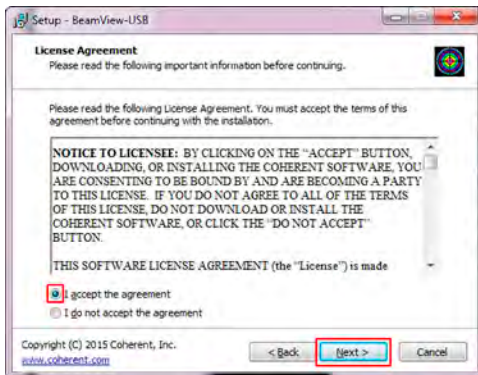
Setup - BeamView-USB

License Agreement
Please read the following important information before continuing.

Please read the following License Agreement. You must accept the terms of this agreement before continuing with the installation.

NOTICE TO LICENSEE: BY CLICKING ON THE "ACCEPT" BUTTON, DOWNLOADING, OR INSTALLING THE COHERENT SOFTWARE, YOU ARE CONSENTING TO BE BOUND BY AND ARE BECOMING A PARTY TO THIS LICENSE. IF YOU DO NOT AGREE TO ALL OF THE TERMS OF THIS LICENSE, DO NOT DOWNLOAD OR INSTALL THE COHERENT SOFTWARE, OR CLICK THE "DO NOT ACCEPT" BUTTON.

THIS SOFTWARE LICENSE AGREEMENT (the "License") is made

I accept the agreement
I do not accept the agreement

Copyright (C) 2015 Coherent, Inc.
www.coherent.com

< Back
Next >
Cancel